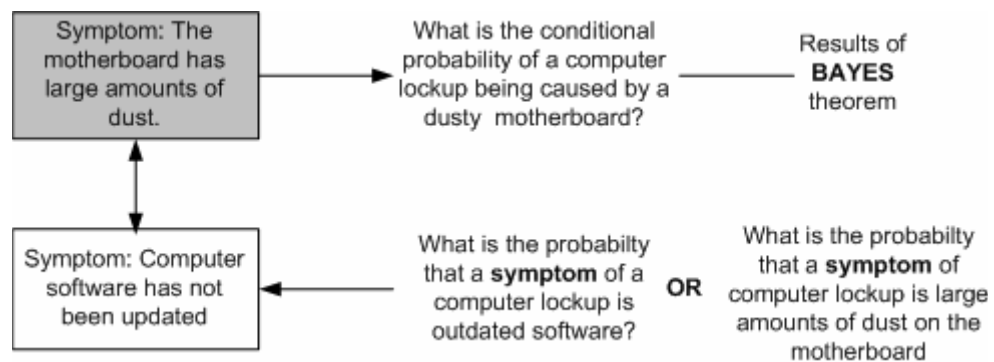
Symptom: The motherboard has large amounts of dust.

What is the conditional probability of a computer lockup being caused by a dusty motherboard?

Results of **BAYES** theorem

Symptom: Computer software has not been updated

What is the probabilty that a **symptom** of a computer lockup is outdated software?

OR

What is the probabilty that a **symptom** of computer lockup is large amounts of dust on the motherboard